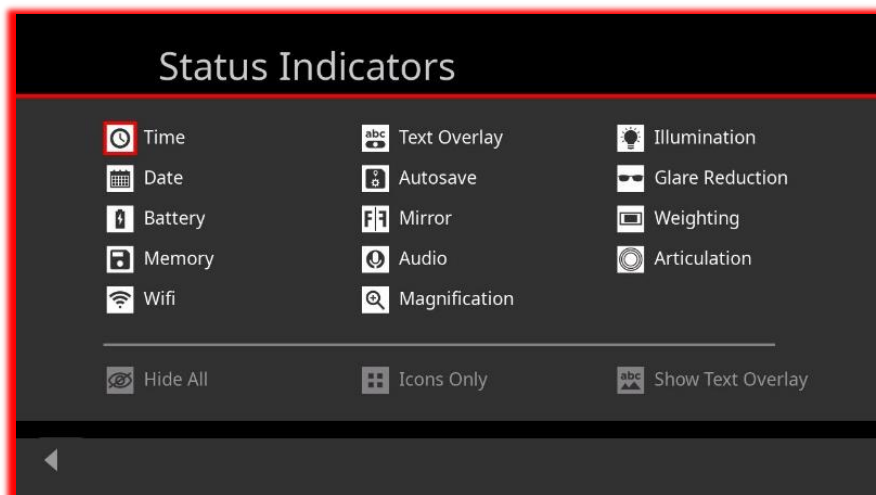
Status Indicators

Time
Date
Battery
Memory
Wifi

abc Text Overlay
Autosave
F F Mirror
Audio
Magnification

Illumination
Glare Reduction
Weighting
Articulation

Hide All
Icons Only
abc Show Text Overlay